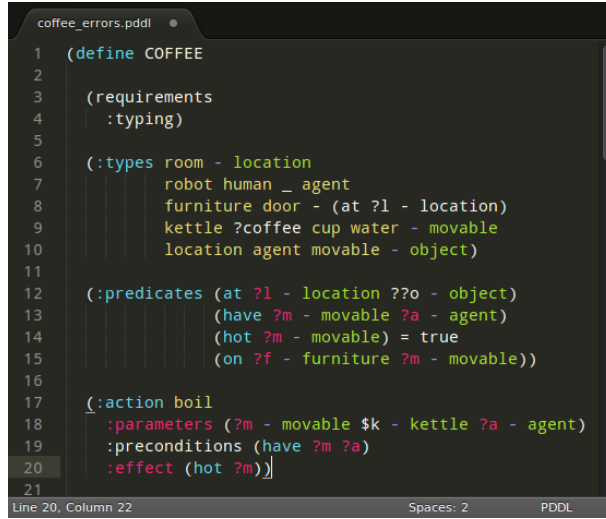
coffee_errors.pddl

1 (define COFFEE
2
3 (requirements
4 :typing)
5
6 (:types room - location
7 robot human _ agent
8 furniture door - (at ?l - location)
9 kettle ?coffee cup water - movable
10 location agent movable - object)
11
12 (:predicates (at ?l - location ??o - object)
13 (have ?m - movable ?a - agent)
14 (hot ?m - movable) = true
15 (on ?f - furniture ?m - movable))
16
17 (:action boil
18 :parameters (?m - movable $k - kettle ?a - agent)
19 :preconditions (have ?m ?a)
20 :effect (hot ?m))
21

Line 20, Column 22 Spaces: 2 PDDL